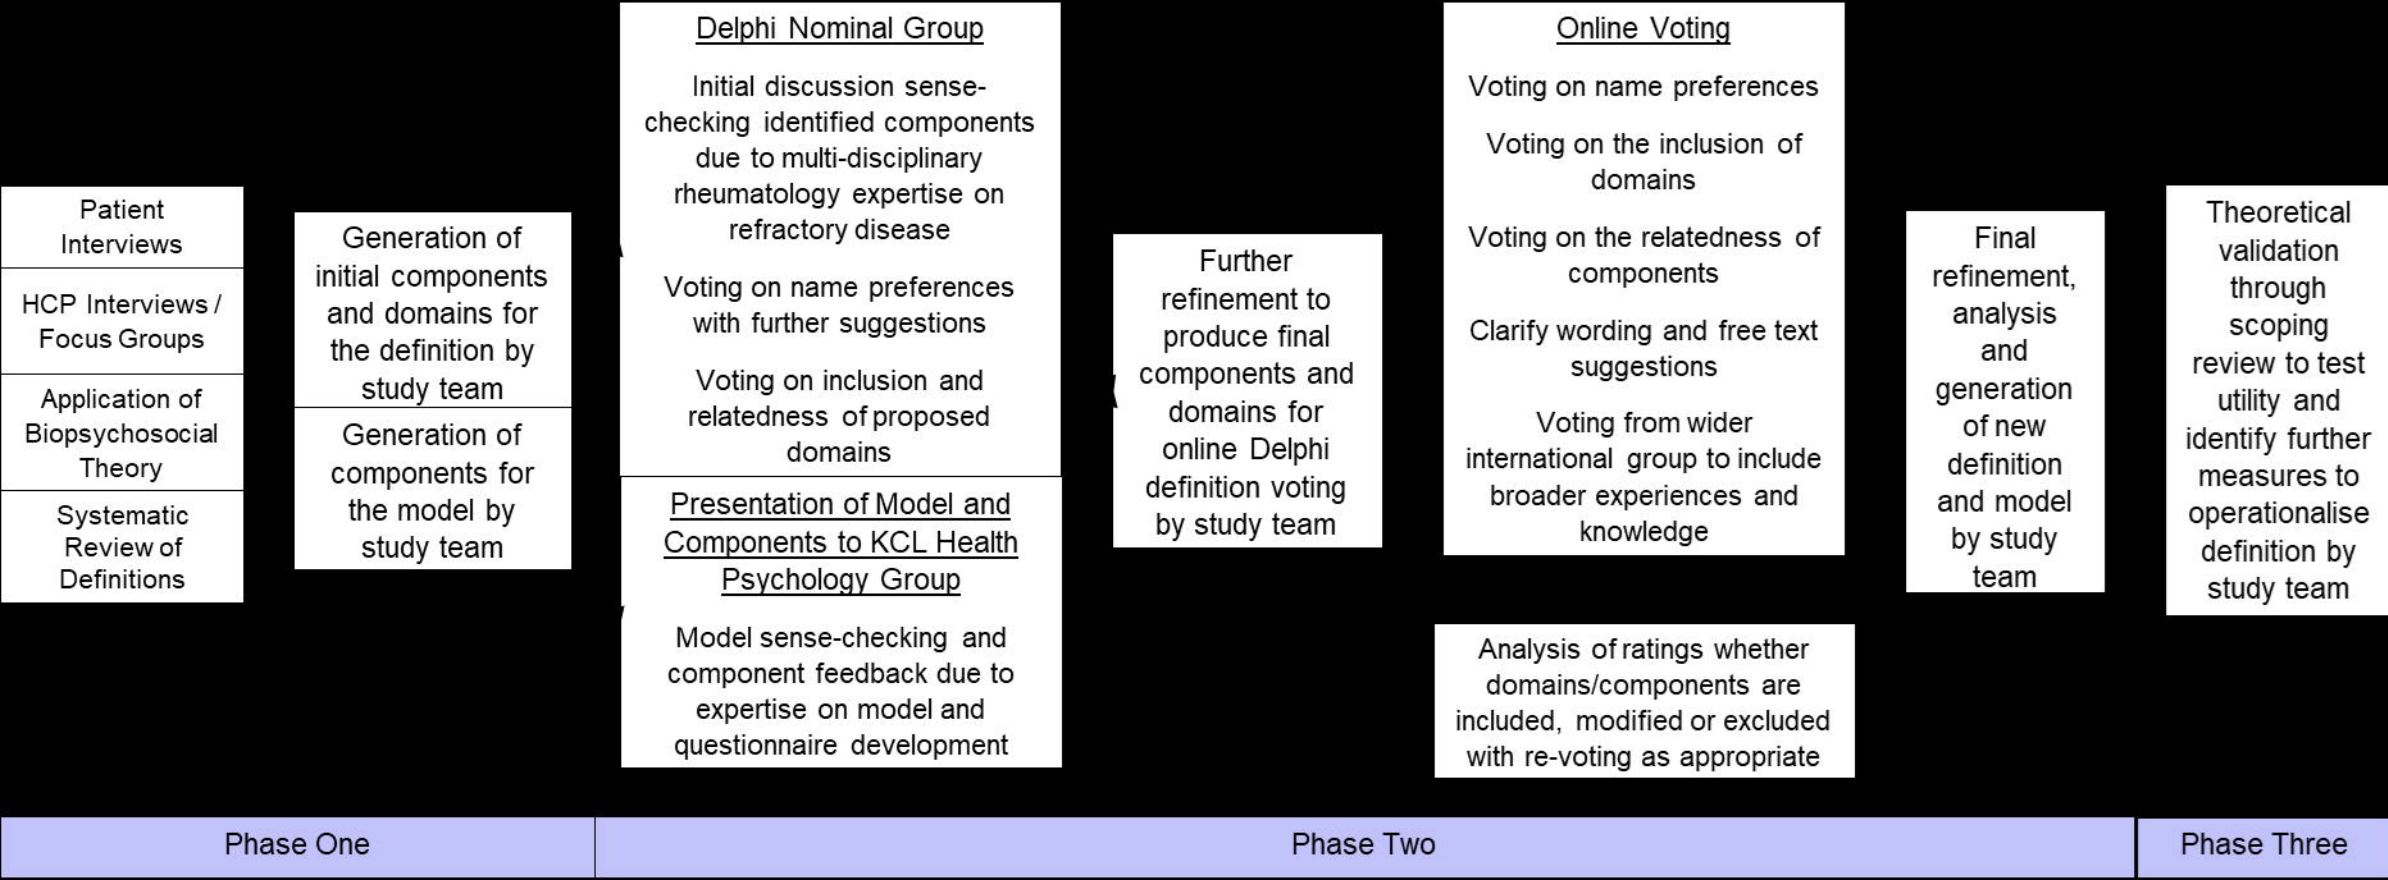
Patient Interviews

HCP Interviews / Focus Groups

Application of Biopsychosocial Theory

Systematic Review of Definitions

Generation of initial components and domains for the definition by study team

Generation of components for the model by study team

Delphi Nominal Group

Initial discussion sense-checking identified components due to multi-disciplinary rheumatology expertise on refractory disease

Voting on name preferences with further suggestions

Voting on inclusion and relatedness of proposed domains

Presentation of Model and Components to KCL Health Psychology Group

Model sense-checking and component feedback due to expertise on model and questionnaire development

Further refinement to produce final components and domains for online Delphi definition voting by study team

Online Voting

Voting on name preferences

Voting on the inclusion of domains

Voting on the relatedness of components

Clarify wording and free text suggestions

Voting from wider international group to include broader experiences and knowledge

Analysis of ratings whether domains/components are included, modified or excluded with re-voting as appropriate

Final refinement, analysis and generation of new definition and model by study team

Theoretical validation through scoping review to test utility and identify further measures to operationalise definition by study team

Phase One

Phase Two

Phase Three